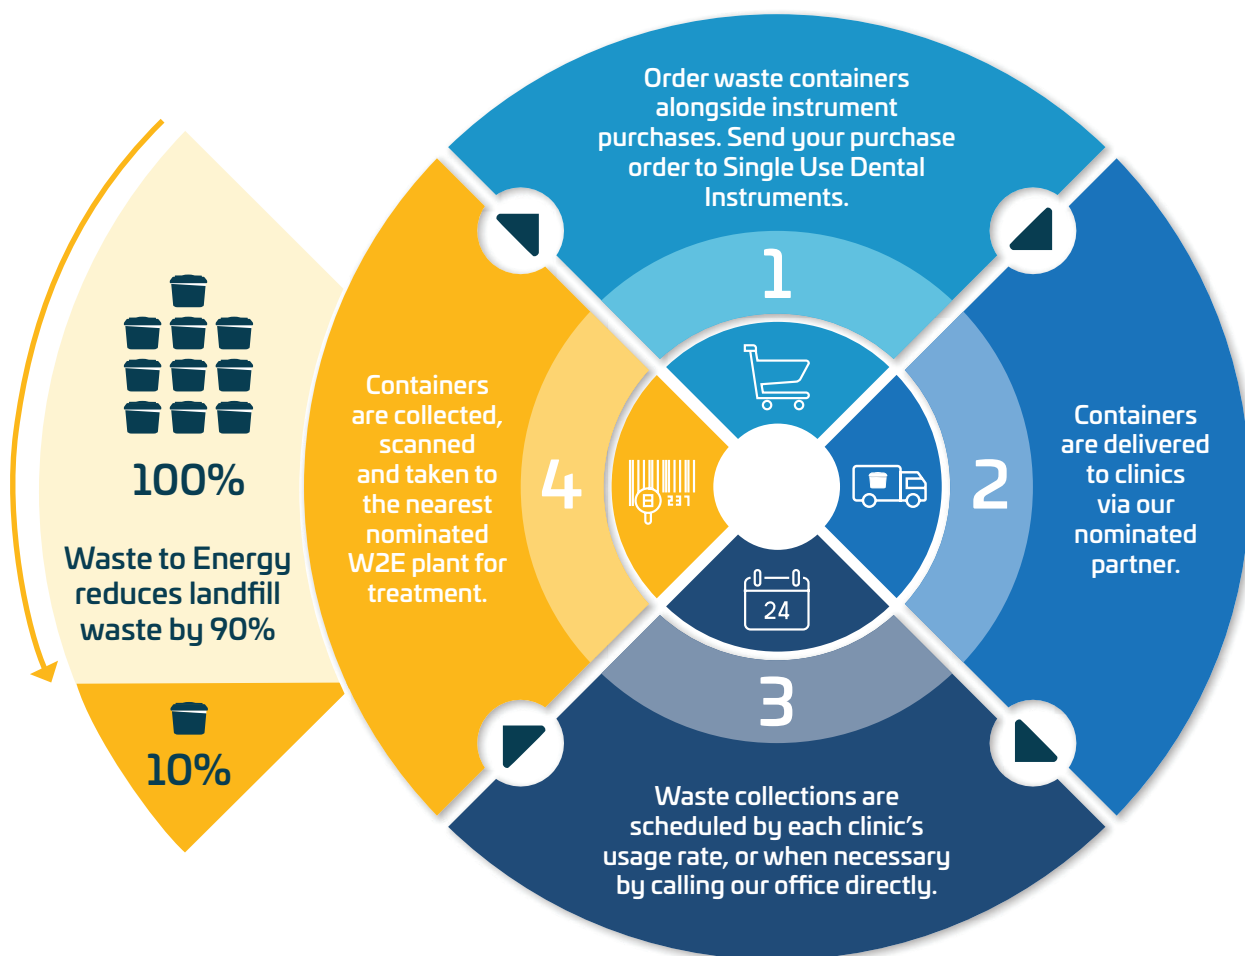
Order waste containers alongside instrument purchases. Send your purchase order to Single Use Dental Instruments.

1

Containers are delivered to clinics via our nominated partner.

2

24

3

Waste collections are scheduled by each clinic's usage rate, or when necessary by calling our office directly.

4

231

Containers are collected, scanned and taken to the nearest nominated W2E plant for treatment.

100%

Waste to Energy reduces landfill waste by 90%

10%